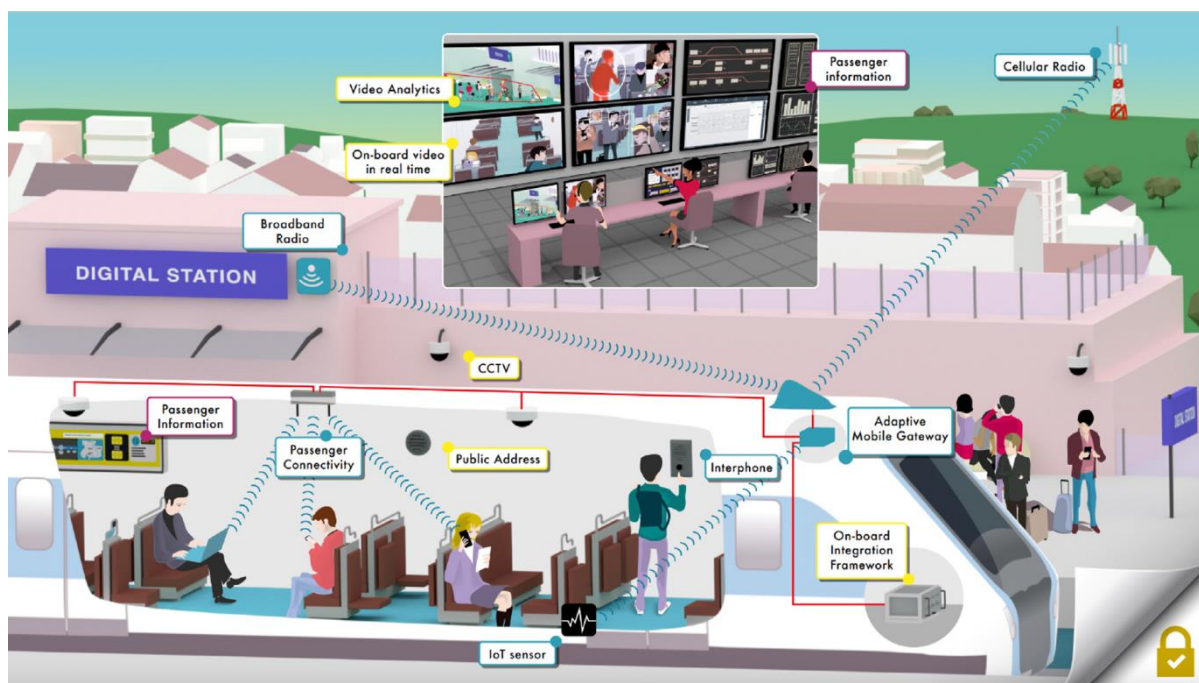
Video Analytics

On-board video in real time

Passenger information

Cellular Radio

Broadband Radio

DIGITAL STATION

CCTV

Passenger Information

Passenger Connectivity

Public Address

Interphone

Adaptive Mobile Gateway

On-board Integration Framework

IoT sensor